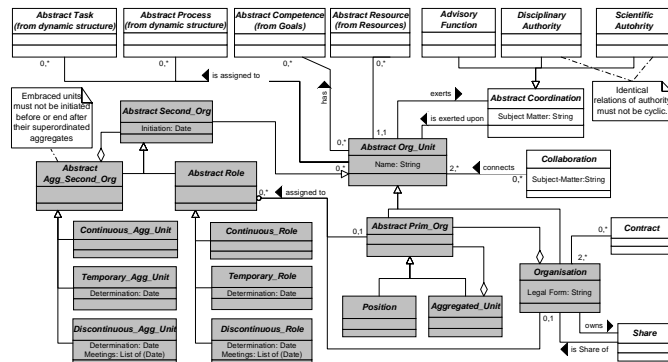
Abstract Task (from dynamic structure)

Abstract Process (from dynamic structure)

Abstract Competence (from Goals)

Abstract Resource (from Resources)

Advisory Function

Disciplinary Authority

Scientific Autohrity

0,*

0,*

0,*

0,*

is assigned to

Embraced units must not be initiated before or end after their superordinated aggregates

Identical relations of authority must not be cyclic.

has

exerts

Abstract Coordination

Subject Matter: String

is exerted upon

Abstract Second_Org

Initiation: Date

0,*

1,1

Abstract Org_Unit

Name: String

2,*

connects

0,*

Collaboration

Subject-Matter:String

Abstract Agg_Second_Org

Abstract Role

0,*

assigned to

0,1

Abstract Prim_Org

0,*

Contract

2,*

Continuous_Agg_Unit

Continuous_Role

Temporary_Agg_Unit

Determination: Date

Temporary_Role

Determination: Date

Position

Aggregated_Unit

Organisation

Legal Form: String

Discontinuous_Agg_Unit

Determination: Date

Meetings: List of (Date)

Discontinuous_Role

Determination: Date

Meetings: List of (Date)

0,1

owns

Share

is Share of